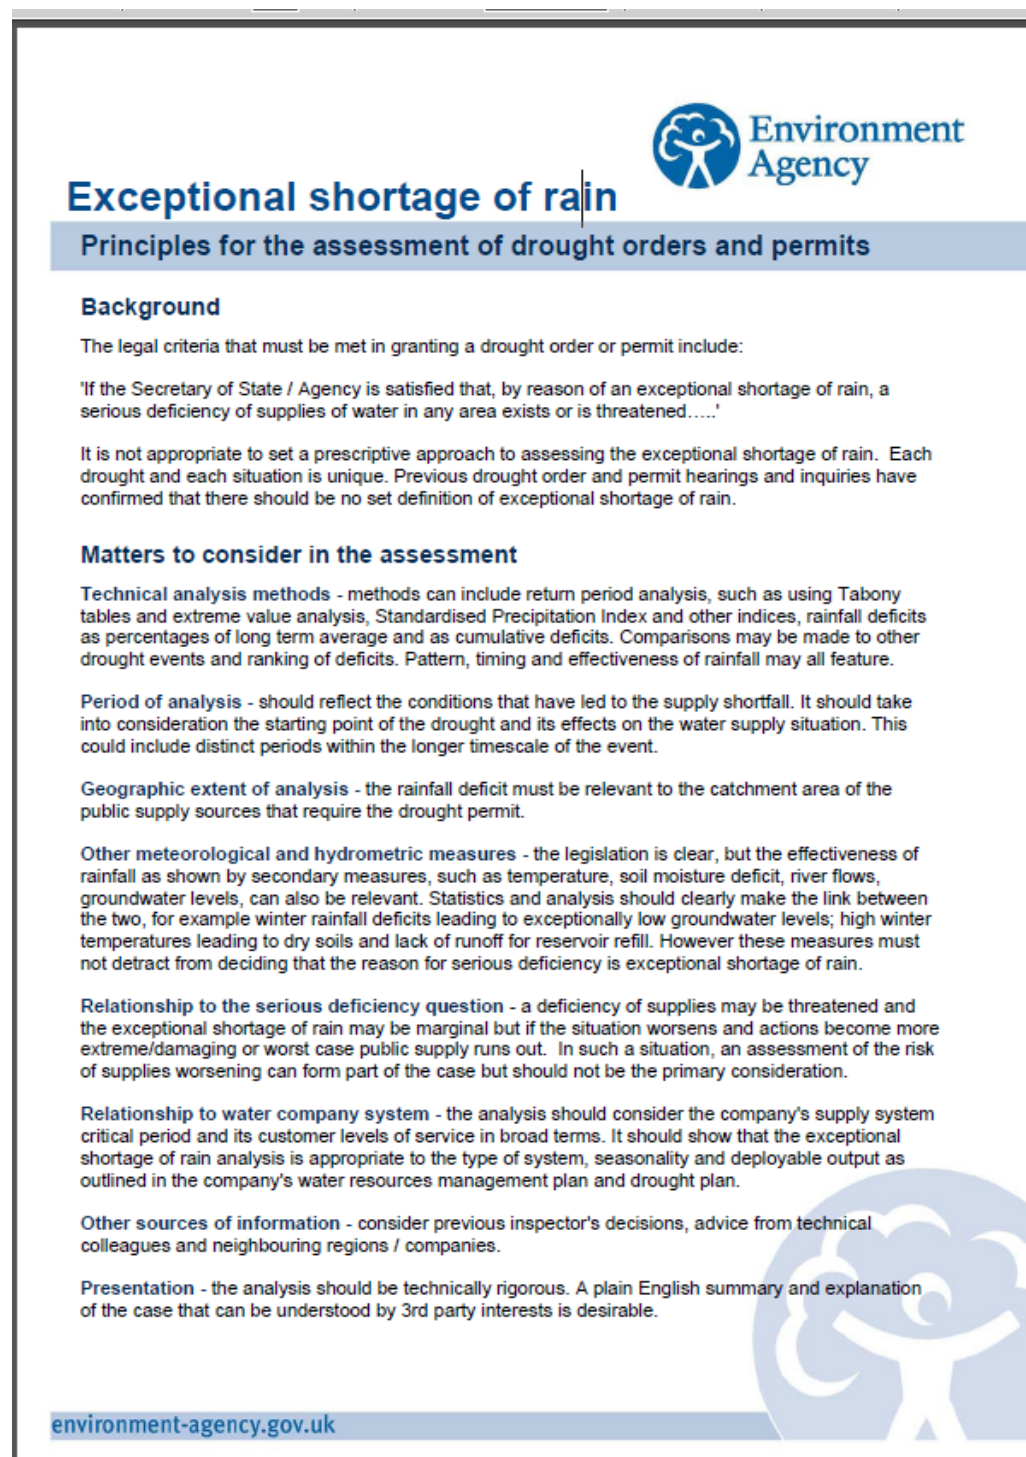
Environment Agency

Exceptional shortage of rain

Principles for the assessment of drought orders and permits

Background

The legal criteria that must be met in granting a drought order or permit include:

'If the Secretary of State / Agency is satisfied that, by reason of an exceptional shortage of rain, a serious deficiency of supplies of water in any area exists or is threatened…..'

It is not appropriate to set a prescriptive approach to assessing the exceptional shortage of rain. Each drought and each situation is unique. Previous drought order and permit hearings and inquiries have confirmed that there should be no set definition of exceptional shortage of rain.

Matters to consider in the assessment

Technical analysis methods - methods can include return period analysis, such as using Tabony tables and extreme value analysis, Standardised Precipitation Index and other indices, rainfall deficits as percentages of long term average and as cumulative deficits. Comparisons may be made to other drought events and ranking of deficits. Pattern, timing and effectiveness of rainfall may all feature.

Period of analysis - should reflect the conditions that have led to the supply shortfall. It should take into consideration the starting point of the drought and its effects on the water supply situation. This could include distinct periods within the longer timescale of the event.

Geographic extent of analysis - the rainfall deficit must be relevant to the catchment area of the public supply sources that require the drought permit.

Other meteorological and hydrometric measures - the legislation is clear, but the effectiveness of rainfall as shown by secondary measures, such as temperature, soil moisture deficit, river flows, groundwater levels, can also be relevant. Statistics and analysis should clearly make the link between the two, for example winter rainfall deficits leading to exceptionally low groundwater levels; high winter temperatures leading to dry soils and lack of runoff for reservoir refill. However these measures must not detract from deciding that the reason for serious deficiency is exceptional shortage of rain.

Relationship to the serious deficiency question - a deficiency of supplies may be threatened and the exceptional shortage of rain may be marginal but if the situation worsens and actions become more extreme/damaging or worst case public supply runs out. In such a situation, an assessment of the risk of supplies worsening can form part of the case but should not be the primary consideration.

Relationship to water company system - the analysis should consider the company's supply system critical period and its customer levels of service in broad terms. It should show that the exceptional shortage of rain analysis is appropriate to the type of system, seasonality and deployable output as outlined in the company's water resources management plan and drought plan.

Other sources of information - consider previous inspector's decisions, advice from technical colleagues and neighbouring regions / companies.

Presentation - the analysis should be technically rigorous. A plain English summary and explanation of the case that can be understood by 3rd party interests is desirable.

environment-agency.gov.uk